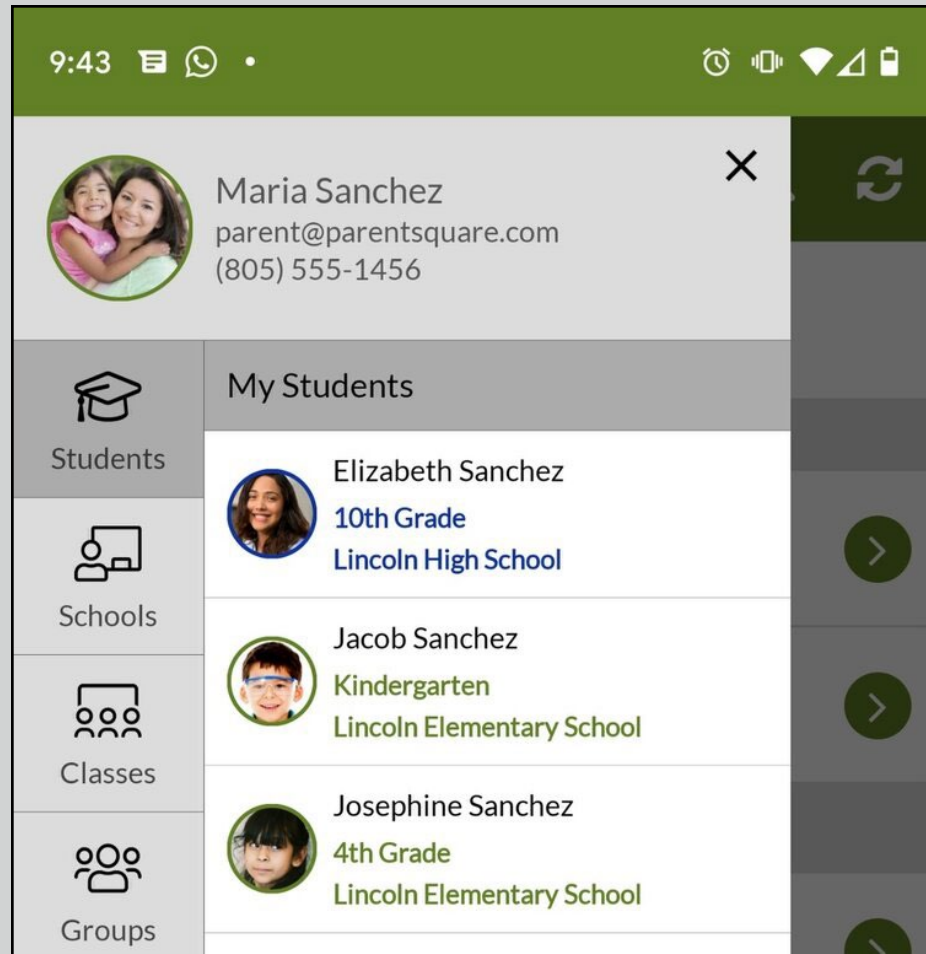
9:43

Maria Sanchez
parent@parentsquare.com
(805) 555-1456

×

Students

Schools

Classes

Groups

My Students

Elizabeth Sanchez
10th Grade
Lincoln High School

Jacob Sanchez
Kindergarten
Lincoln Elementary School

Josephine Sanchez
4th Grade
Lincoln Elementary School